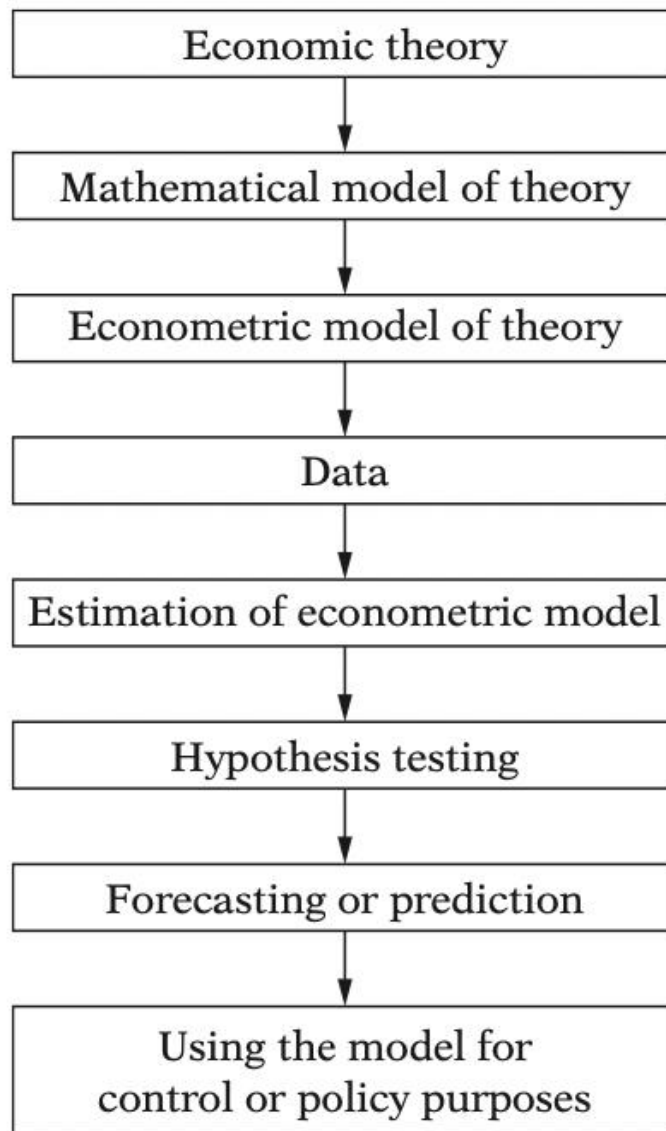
Economic theory

Mathematical model of theory

Econometric model of theory

Data

Estimation of econometric model

Hypothesis testing

Forecasting or prediction

Using the model for control or policy purposes